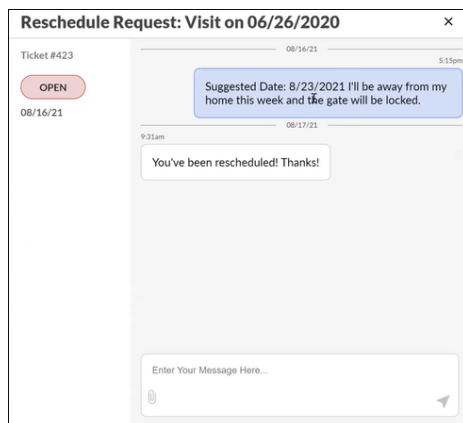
Reschedule Request: Visit on 06/26/2020

×

Ticket #423

OPEN

08/16/21

08/16/21

5:15pm

Suggested Date: 8/23/2021 I'll be away from my home this week and the gate will be locked.

08/17/21

9:31am

You've been rescheduled! Thanks!

Enter Your Message Here...